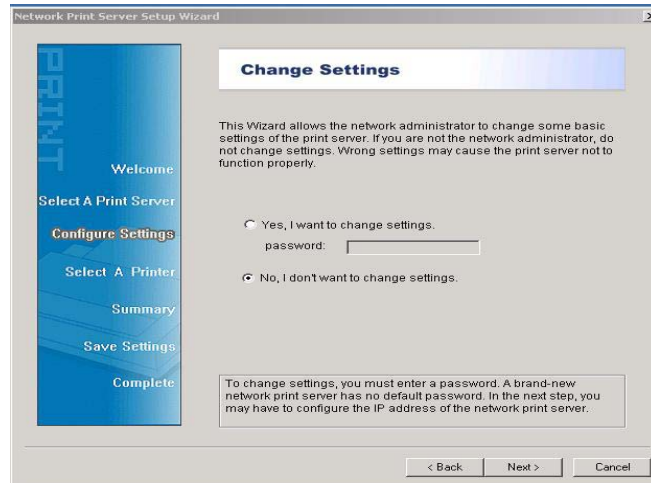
Network Print Server Setup Wizard

PRINT

Welcome

Select A Print Server

Configure Settings

Select A Printer

Summary

Save Settings

Complete

Change Settings

This Wizard allows the network administrator to change some basic settings of the print server. If you are not the network administrator, do not change settings. Wrong settings may cause the print server not to function properly.

Yes, I want to change settings.

password:

No, I don't want to change settings.

To change settings, you must enter a password. A brand-new network print server has no default password. In the next step, you may have to configure the IP address of the network print server.

< Back

Next >

Cancel